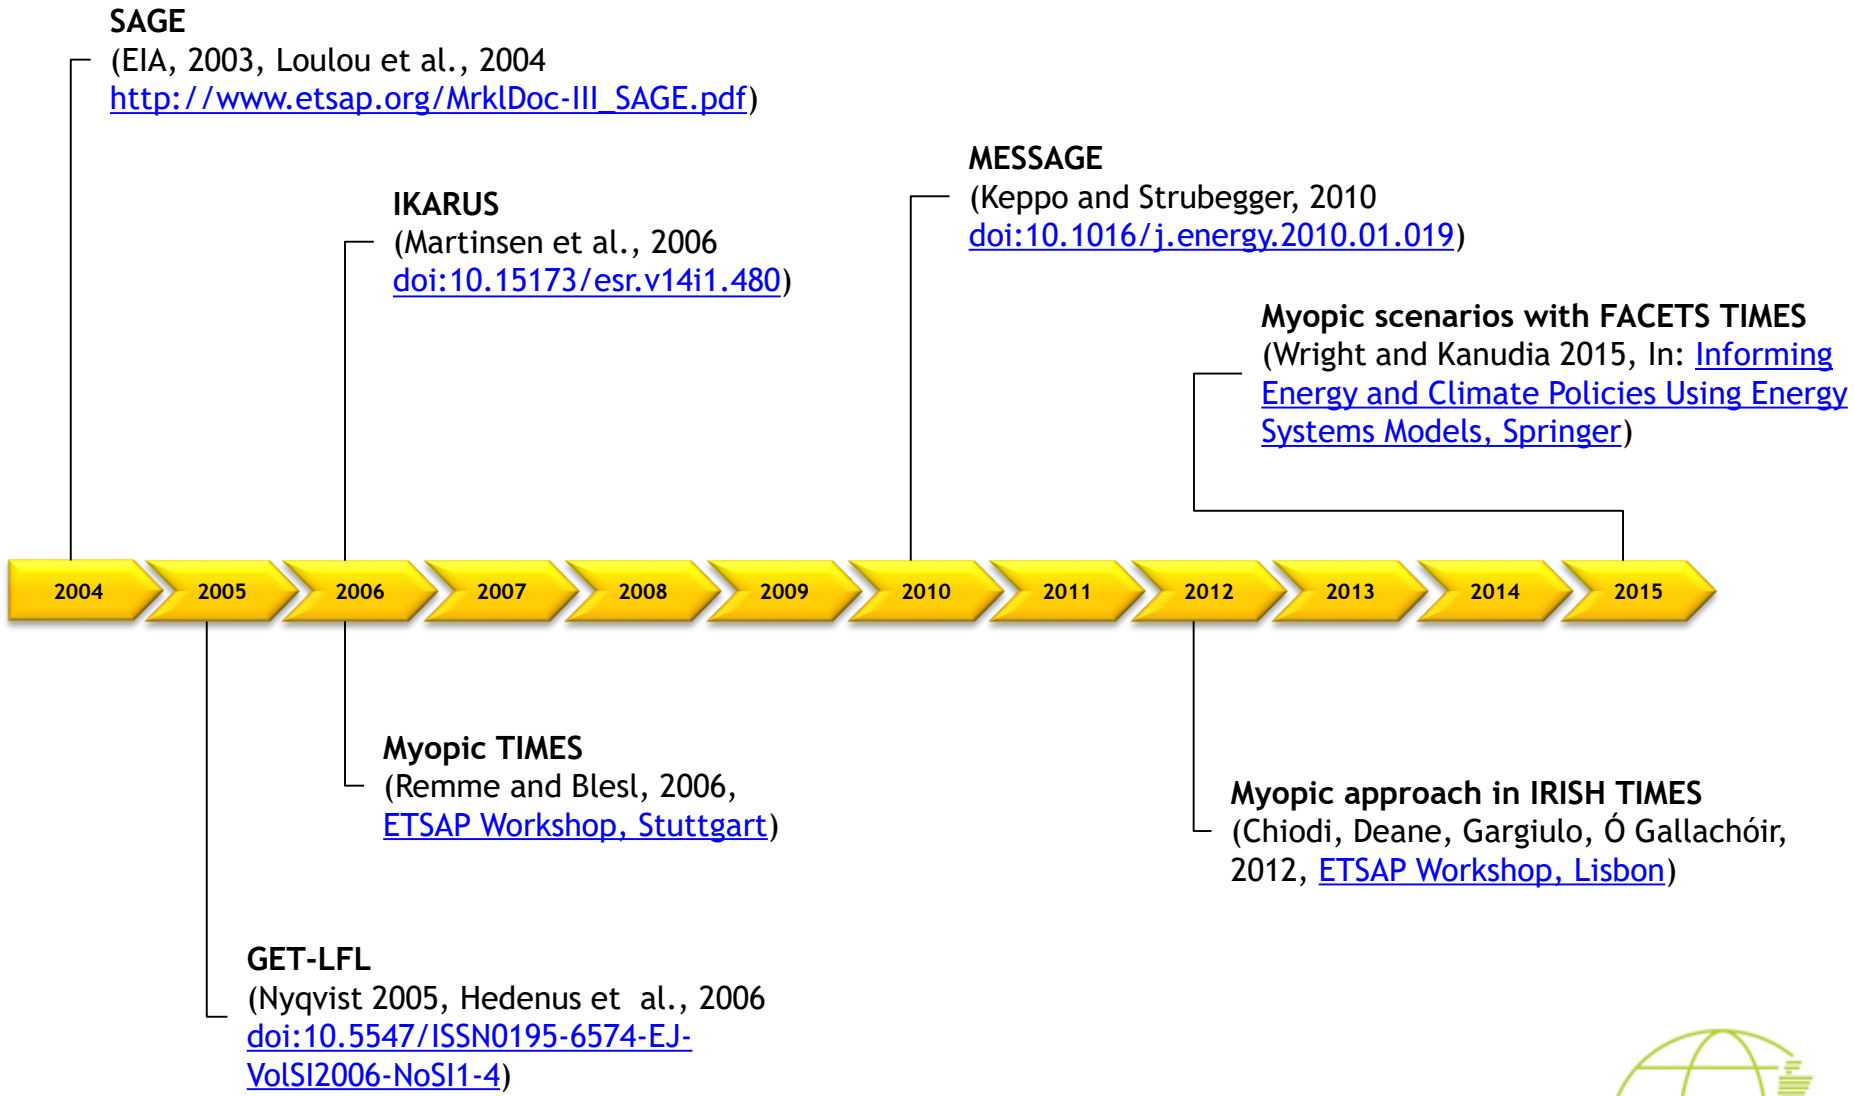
SAGE
(EIA, 2003, Loulou et al., 2004
http://www.etsap.org/MrklDoc-III_SAGE.pdf)

IKARUS
(Martinsen et al., 2006
doi:10.15173/esr.v14i1.480)

MESSAGE
(Keppo and Strubegger, 2010
doi:10.1016/j.energy.2010.01.019)

Myopic scenarios with FACETS TIMES
(Wright and Kanudia 2015, In: Informing Energy and Climate Policies Using Energy Systems Models, Springer)

2004 2005 2006 2007 2008 2009 2010 2011 2012 2013 2014 2015

Myopic TIMES
(Remme and Blesl, 2006,
ETSAP Workshop, Stuttgart)

Myopic approach in IRISH TIMES
(Chiodi, Deane, Gargiulo, Ó Gallachóir, 2012, ETSAP Workshop, Lisbon)

GET-LFL
(Nyqvist 2005, Hedenus et al., 2006
doi:10.5547/ISSN0195-6574-EJ-VolSI2006-NoSI1-4)